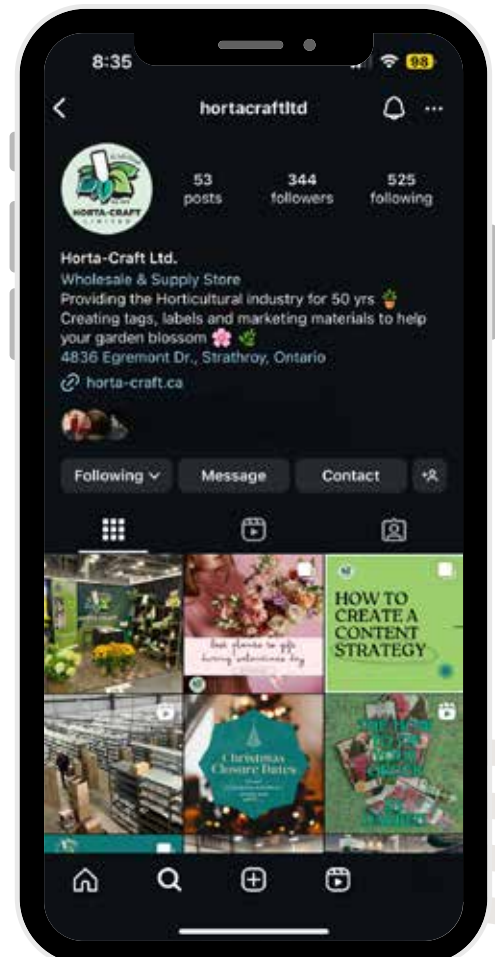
8:35

98

hortacraftltd

53 posts

344 followers

525 following

HORTA-CRAFT LIMITED

Horta-Craft Ltd.
Wholesale & Supply Store
Providing the Horticultural industry for 50 yrs 🪴
Creating tags, labels and marketing materials to help your garden blossom 🌸 🌿
4836 Egremont Dr., Strathroy, Ontario

horta-craft.ca

Following

Message

Contact

best plants to gift during valentines day

HOW TO CREATE A CONTENT STRATEGY

Christmas Closure Dates

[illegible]